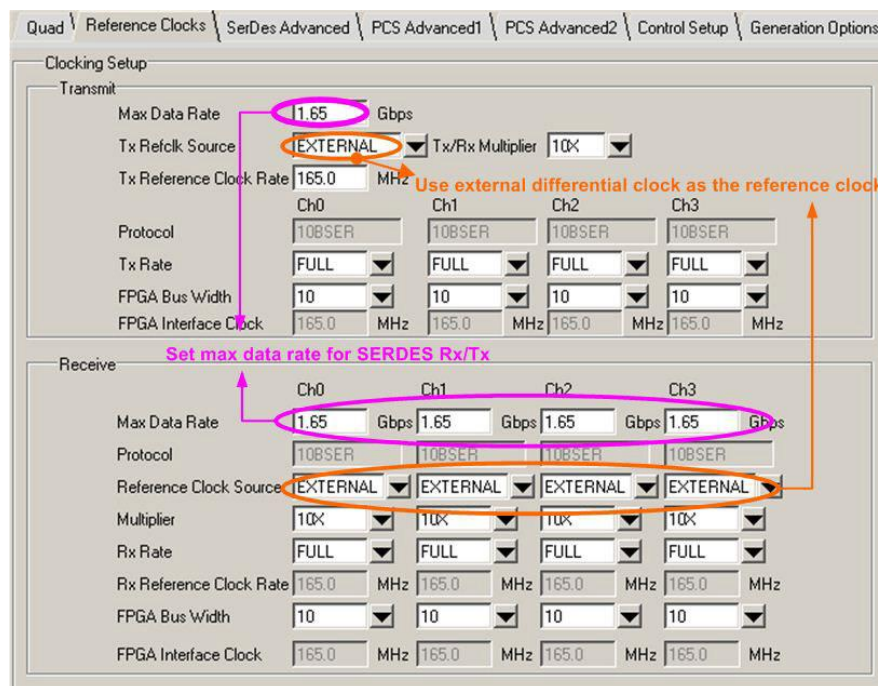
Quad | Reference Clocks | SerDes Advanced | PCS Advanced1 | PCS Advanced2 | Control Setup | Generation Options

Clocking Setup

Transmit

Max Data Rate 1.65 Gbps

Tx Refclk Source EXTERNAL Tx/Rx Multiplier 10X

Tx Reference Clock Rate 165.0 MHz

Use external differential clock as the reference clock

| | Ch0 | Ch1 | Ch2 | Ch3 |
|---|---|---|---|---|
| Protocol | 10BSER | 10BSER | 10BSER | 10BSER |
| Tx Rate | FULL | FULL | FULL | FULL |
| FPGA Bus Width | 10 | 10 | 10 | 10 |
| FPGA Interface Clock | 165.0 MHz | 165.0 MHz | 165.0 MHz | 165.0 MHz |

Set max data rate for SERDES Rx/Tx

Receive

| | Ch0 | Ch1 | Ch2 | Ch3 |
|---|---|---|---|---|
| Max Data Rate | 1.65 Gbps | 1.65 Gbps | 1.65 Gbps | 1.65 Gbps |
| Protocol | 10BSER | 10BSER | 10BSER | 10BSER |
| Reference Clock Source | EXTERNAL | EXTERNAL | EXTERNAL | EXTERNAL |
| Multiplier | 10X | 10X | 10X | 10X |
| Rx Rate | FULL | FULL | FULL | FULL |
| Rx Reference Clock Rate | 165.0 MHz | 165.0 MHz | 165.0 MHz | 165.0 MHz |
| FPGA Bus Width | 10 | 10 | 10 | 10 |
| FPGA Interface Clock | 165.0 MHz | 165.0 MHz | 165.0 MHz | 165.0 MHz |